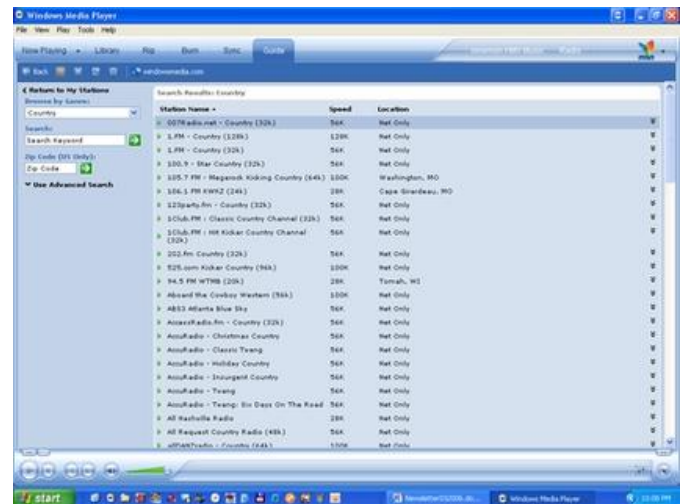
Windows Media Player

File View Play Tools Help

Now Playing Library Rip Burn Sync Guide

Back windowsmedia.com

Return to My Stations

Browse by Genre:

Country

Search:

Search Keyword

Zip Code (US Only):

Zip Code

Use Advanced Search

Search Results: Country

| Station Name | Speed | Location |
|---|---|---|
| 007Radio.net - Country (32k) | 56K | Net Only |
| 1.FM - Country (128k) | 128K | Net Only |
| 1.FM - Country (32k) | 56K | Net Only |
| 100.9 - Star Country (32k) | 56K | Net Only |
| 105.7 FM - Megarock Kicking Country (64k) | 100K | Washington, MO |
| 106.1 FM KWKZ (24k) | 28K | Cape Girardeau, MO |
| 123party.fm - Country (32k) | 56K | Net Only |
| 1Club.FM : Classic Country Channel (32k) | 56K | Net Only |
| 1Club.FM : Hit Kicker Country Channel (32k) | 56K | Net Only |
| 252.fm Country (32k) | 56K | Net Only |
| 525.com Kicker Country (96k) | 100K | Net Only |
| 94.5 FM WTMB (20k) | 28K | Tomah, WI |
| Aboard the Cowboy Western (56k) | 100K | Net Only |
| ABS3 Atlanta Blue Sky | 56K | Net Only |
| AccessRadio.fm - Country (32k) | 56K | Net Only |
| AccuRadio - Christmas Country | 56K | Net Only |
| AccuRadio - Classic Twang | 56K | Net Only |
| AccuRadio - Holiday Country | 56K | Net Only |
| AccuRadio - Insurgent Country | 56K | Net Only |
| AccuRadio - Twang | 56K | Net Only |
| AccuRadio - Twang: Six Days On The Road | 56K | Net Only |
| All Nashville Radio | 28K | Net Only |
| All Request Country Radio (48k) | 56K | Net Only |
| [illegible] - Country (64k) | 100K | Net Only |

start

Windows Media Player